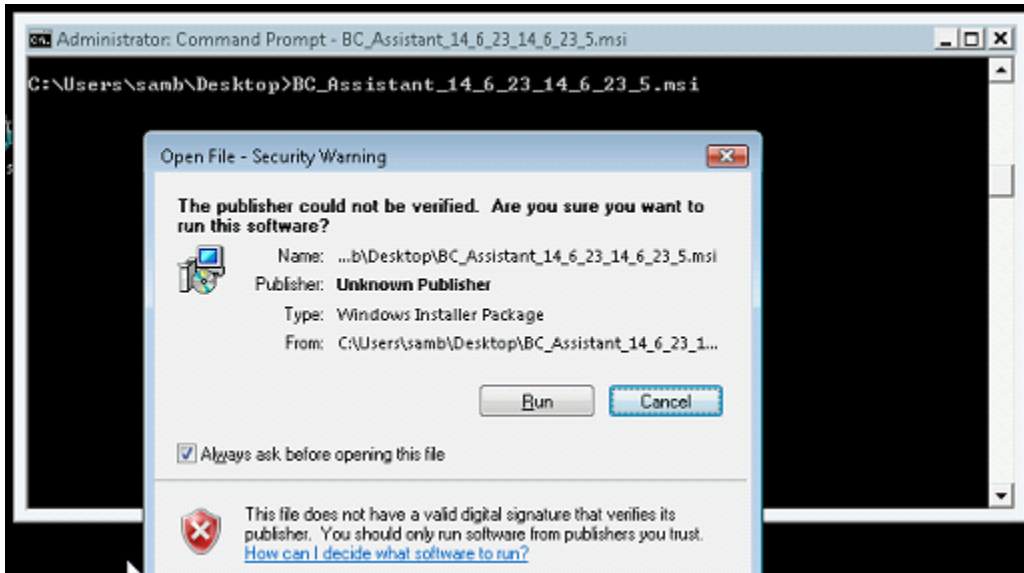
Administrator: Command Prompt - BC_Assistant_14_6_23_14_6_23_5.msi

C:\Users\samb\Desktop>BC_Assistant_14_6_23_14_6_23_5.msi

Open File - Security Warning

The publisher could not be verified. Are you sure you want to run this software?

Name: ...b\Desktop\BC_Assistant_14_6_23_14_6_23_5.msi

Publisher: Unknown Publisher

Type: Windows Installer Package

From: C:\Users\samb\Desktop\BC_Assistant_14_6_23_1...

Run

Cancel

Always ask before opening this file

This file does not have a valid digital signature that verifies its publisher. You should only run software from publishers you trust.

How can I decide what software to run?